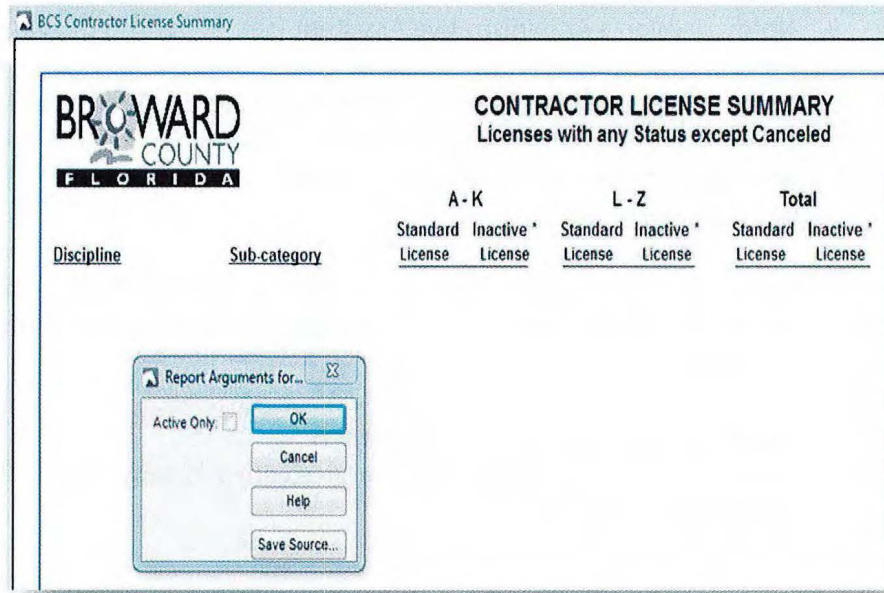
BCS Contractor License Summary

BROWARD COUNTY FLORIDA

CONTRACTOR LICENSE SUMMARY
Licenses with any Status except Canceled

| Discipline | Sub-category | A - K Standard License | A - K Inactive * License | L - Z Standard License | L - Z Inactive * License | Total Standard License | Total Inactive * License |
|---|---|---|---|---|---|---|---|

Report Arguments for...

Active Only:

OK

Cancel

Help

Save Source...